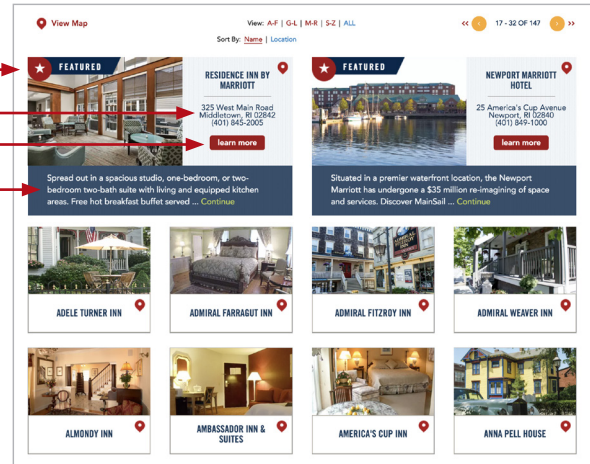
View Map

View: A-F | G-L | M-R | S-Z | ALL

Sort By: Name | Location

<< < 17 - 32 OF 147 > >>

FEATURED

RESIDENCE INN BY MARRIOTT

325 West Main Road
Middletown, RI 02842
(401) 845-2005

learn more

Spread out in a spacious studio, one-bedroom, or two-bedroom two-bath suite with living and equipped kitchen areas. Free hot breakfast buffet served ... Continue

FEATURED

NEWPORT MARRIOTT HOTEL

25 America's Cup Avenue
Newport, RI 02840
(401) 849-1000

learn more

Situated in a premier waterfront location, the Newport Marriott has undergone a $35 million re-imagining of space and services. Discover MainSail ... Continue

ADELE TURNER INN

ADMIRAL FARRAGUT INN

ADMIRAL FITZROY INN

ADMIRAL WEAVER INN

ALMONDY INN

AMBASSADOR INN & SUITES

AMERICA'S CUP INN

ANNA PELL HOUSE